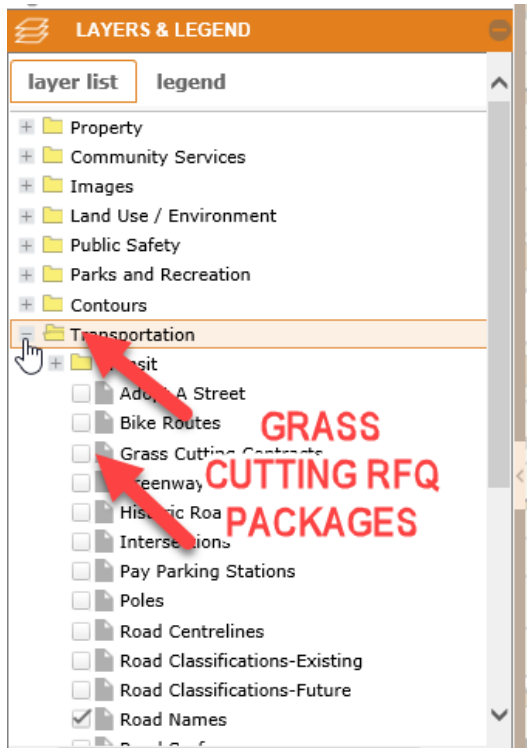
LAYERS & LEGEND

layer list legend

Property
Community Services
Images
Land Use / Environment
Public Safety
Parks and Recreation
Contours
Tr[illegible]sportation
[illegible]sit
Ado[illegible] A Street
Bike Routes
Grass Cutting Contracts
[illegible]eenway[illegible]
Hist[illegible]ic Roa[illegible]
Interse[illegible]ions
Pay Parking Stations
Poles
Road Centrelines
Road Classifications-Existing
Road Classifications-Future
Road Names

GRASS CUTTING RFQ PACKAGES